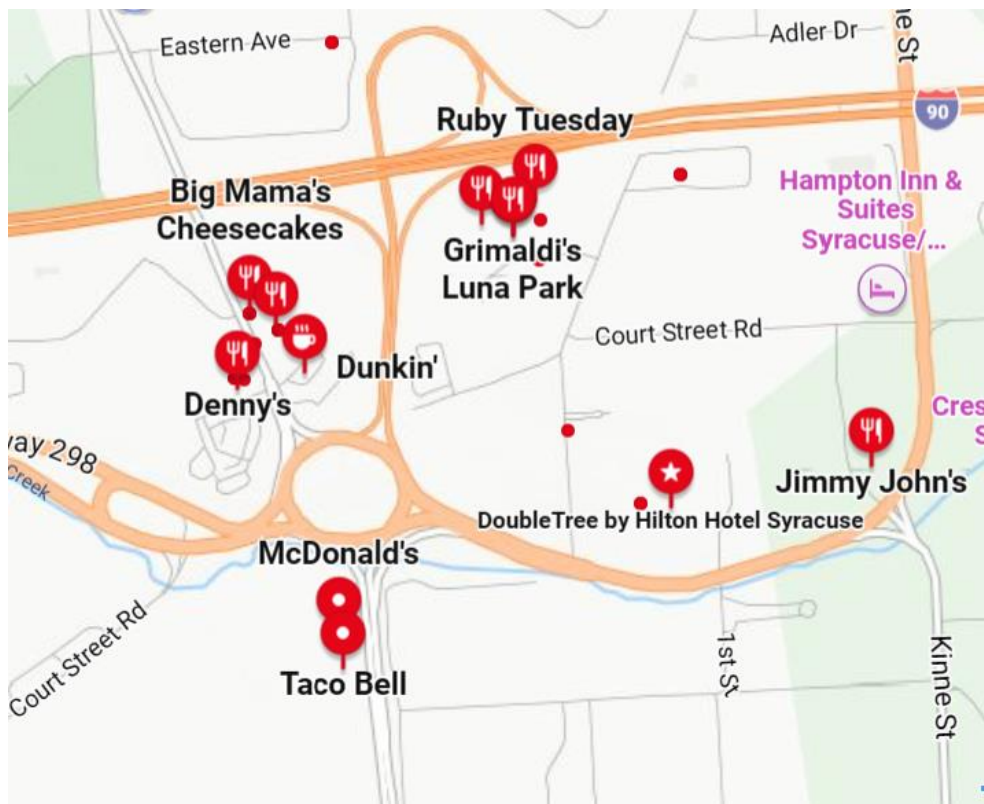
Eastern Ave
Adler Dr
e St
90
Ruby Tuesday
Big Mama's Cheesecakes
Hampton Inn & Suites Syracuse/...
Grimaldi's Luna Park
Court Street Rd
Dunkin'
Denny's
Cres
S
ay 298
Creek
Jimmy John's
DoubleTree by Hilton Hotel Syracuse
McDonald's
Court Street Rd
1st St
Kinne St
Taco Bell